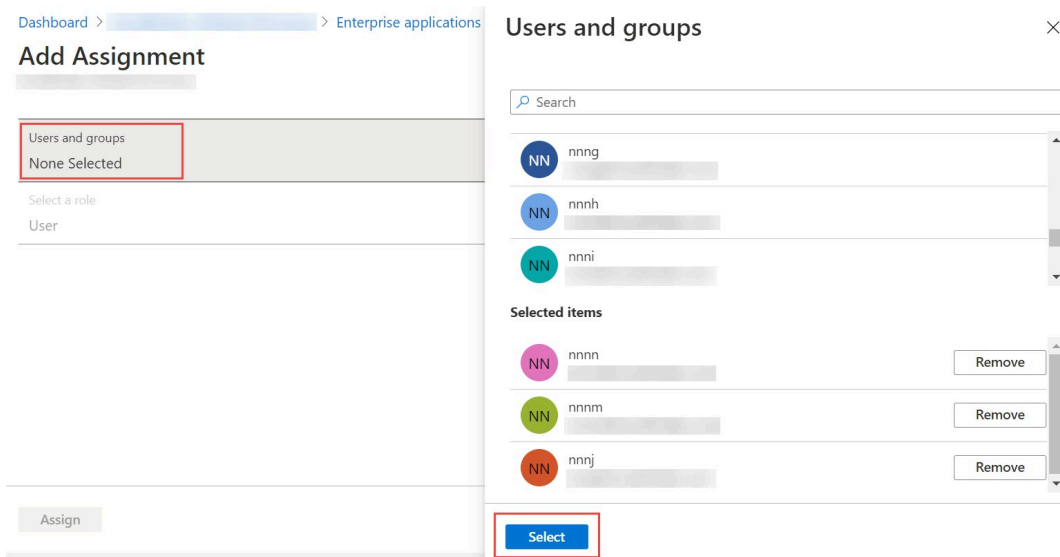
Dashboard > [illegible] > Enterprise applications
Add Assignment
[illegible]

Users and groups
None Selected

Select a role
User

Assign

Users and groups
×

Search

NN nnng
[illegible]

NN nnnh
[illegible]

NN nnni
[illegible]

Selected items

NN nnnn
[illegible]
Remove

NN nnnm
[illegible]
Remove

NN nnnj
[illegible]
Remove

Select